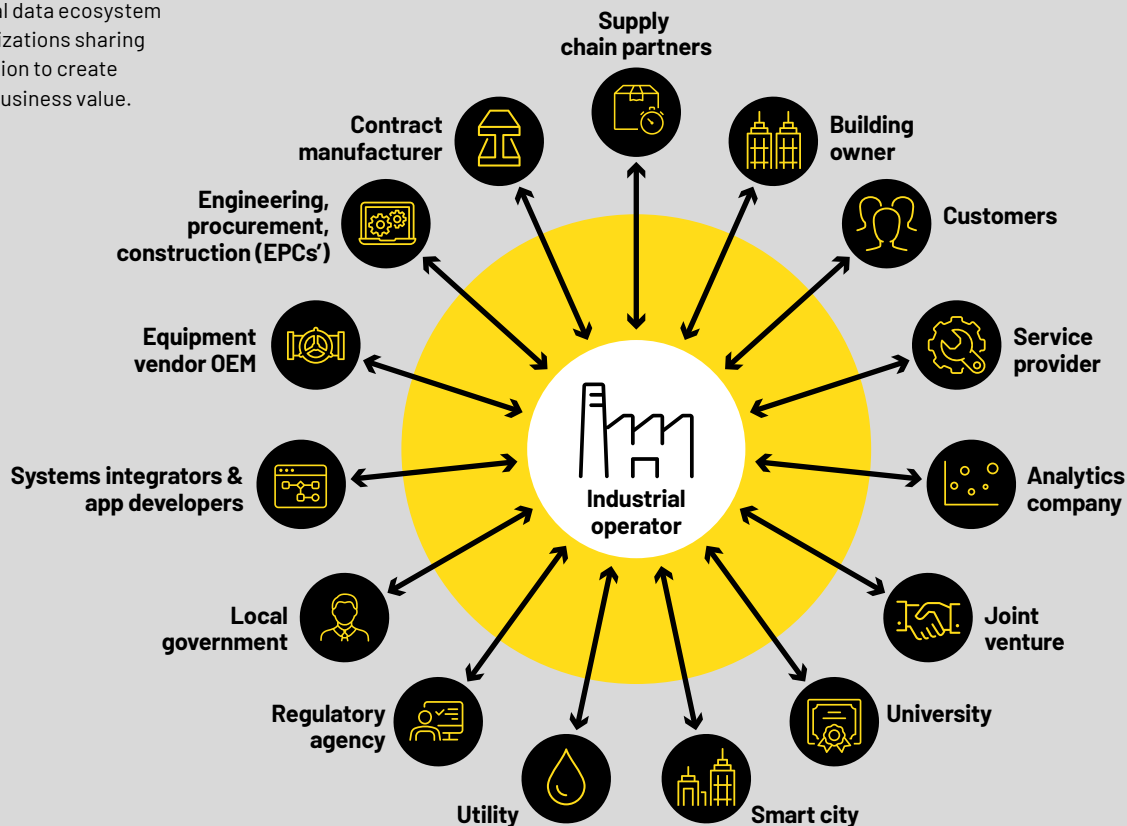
al data ecosystem
izations sharing
ion to create
usiness value.

Supply chain partners

Contract manufacturer

Building owner

Engineering, procurement, construction (EPCs')

Customers

Equipment vendor OEM

Service provider

Systems integrators & app developers

Industrial operator

Analytics company

Local government

Joint venture

Regulatory agency

University

Utility

Smart city